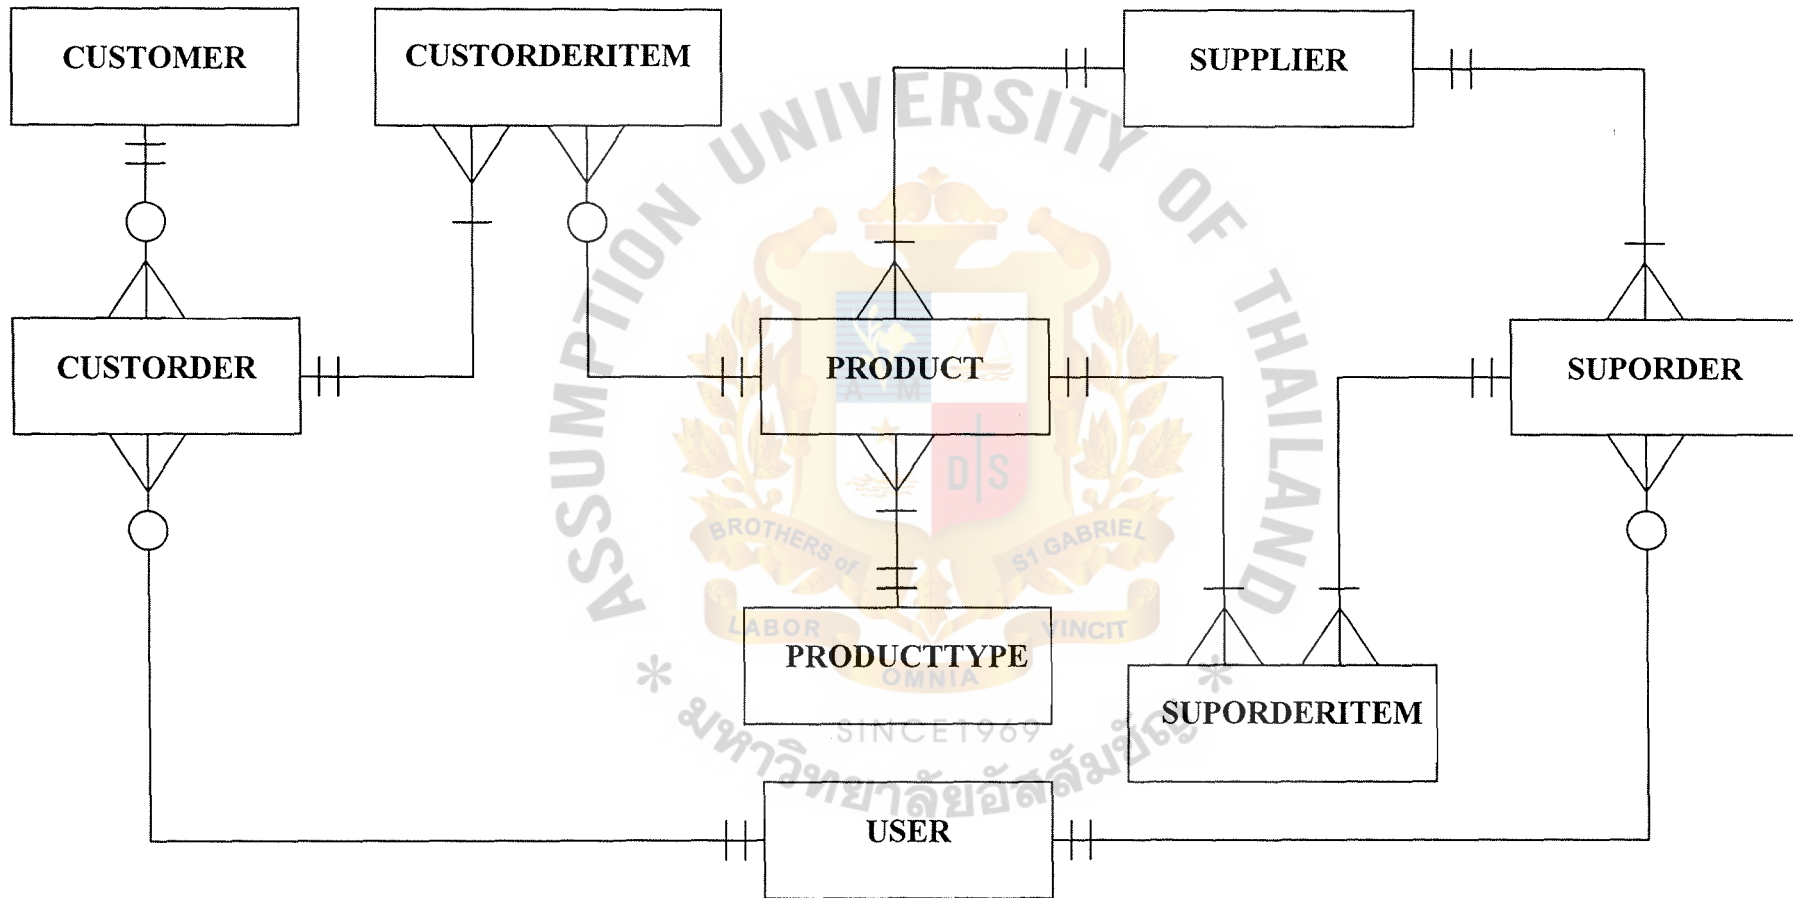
CUSTOMER

CUSTORDERITEM

SUPPLIER

ASSUMPTION UNIVERSITY OF THAILAND

CUSTORDER

PRODUCT

SUPORDER

BROTHERS of ST GABRIEL

LABOR VINCIT

OMNIA

PRODUCTTYPE

SUPORDERITEM

SINCE1969

มหาวิทยาลัยอัสสัมชัญ

USER